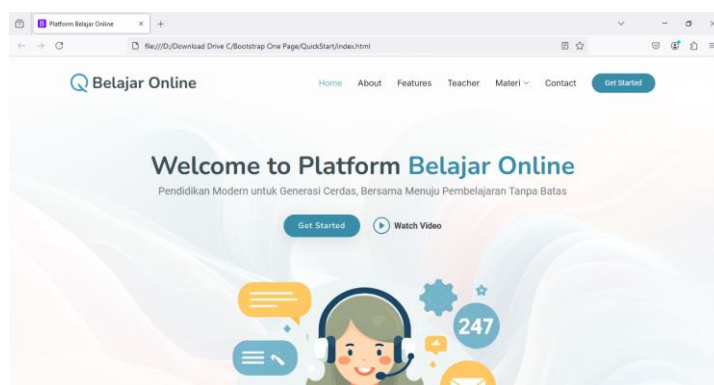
Platform Belajar Online

file:///D:/Download Drive C/Bootstrap One Page/QuickStart/index.html

Belajar Online

Home About Features Teacher Materi Contact Get Started

Welcome to Platform Belajar Online

Pendidikan Modern untuk Generasi Cerdas, Bersama Menuju Pembelajaran Tanpa Batas

Get Started Watch Video

247